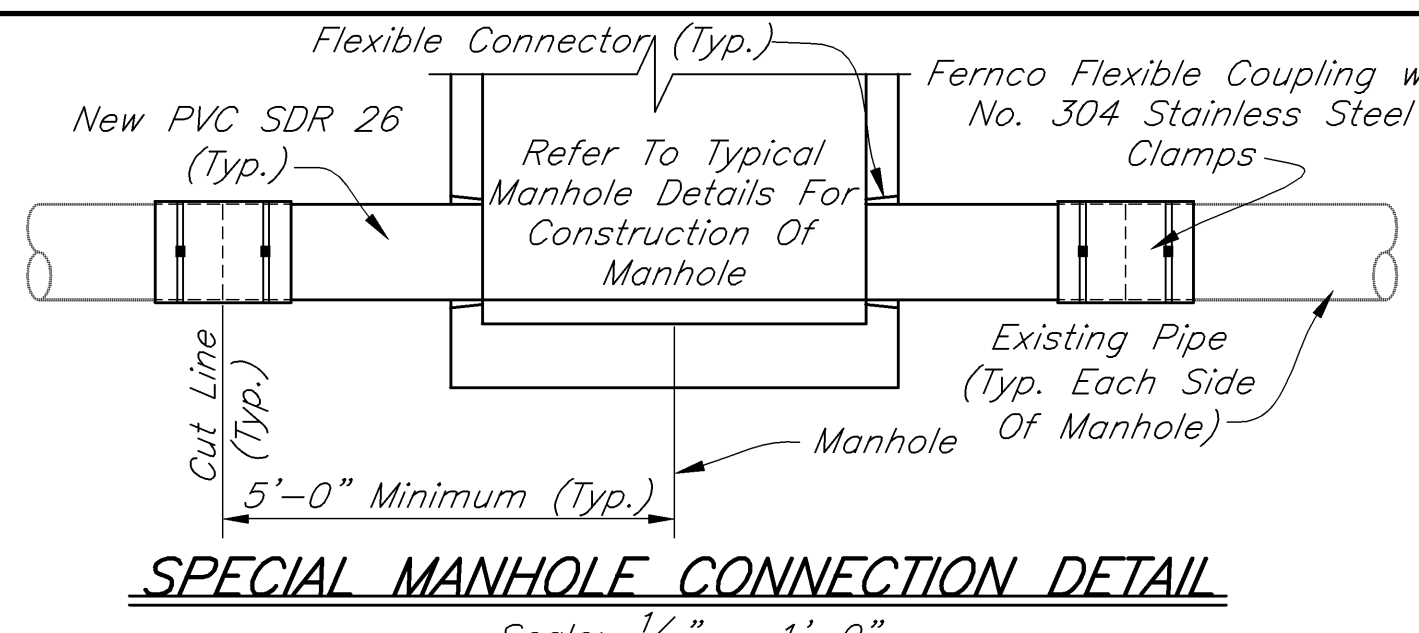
Flexible Connector (Typ.)

Fernco Flexible Coupling w
No. 304 Stainless Steel
Clamps

New PVC SDR 26
(Typ.)

Refer To Typical
Manhole Details For
Construction Of
Manhole

Existing Pipe
(Typ. Each Side
Of Manhole)

Cut Line
(Typ.)

Manhole

5'–0" Minimum (Typ.)

SPECIAL MANHOLE CONNECTION DETAIL

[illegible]